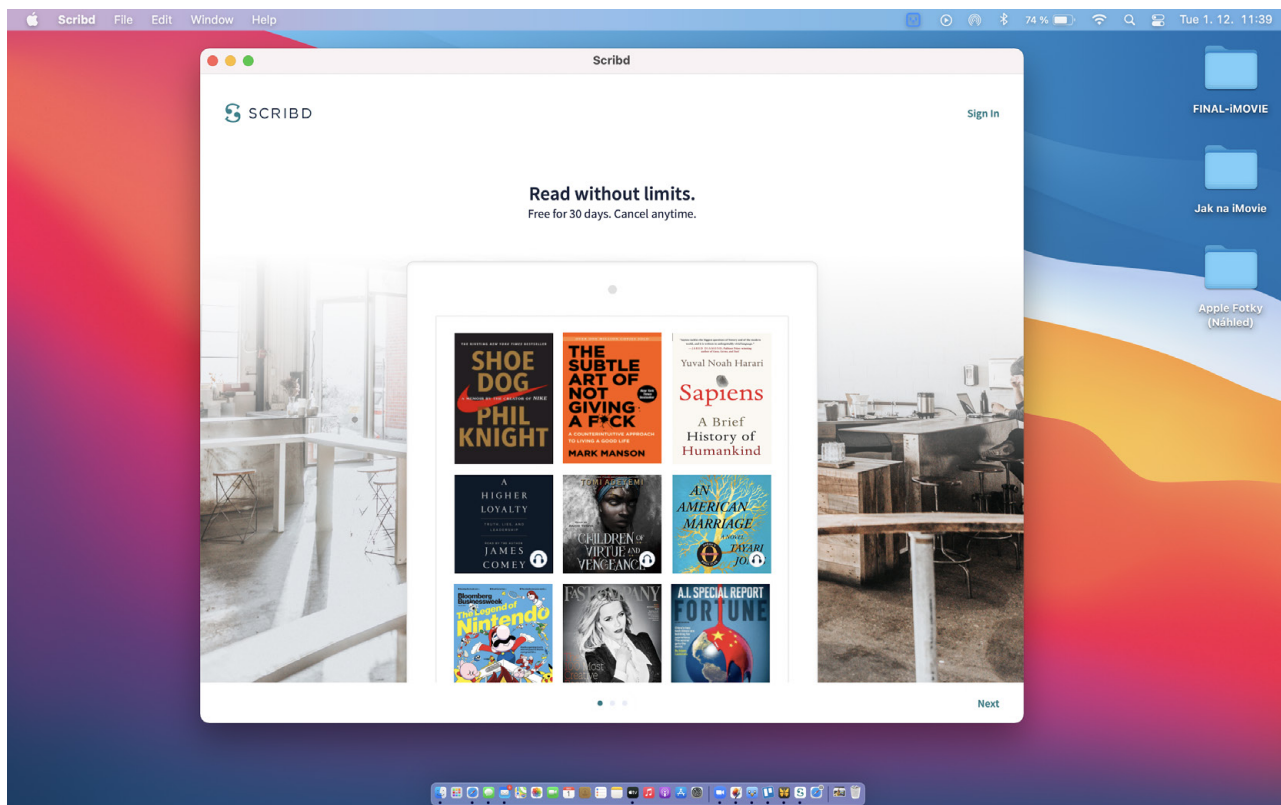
Scribd File Edit Window Help

74 % Tue 1. 12. 11:39

Scribd

SCRIBD

Sign In

Read without limits.
Free for 30 days. Cancel anytime.

SHOE DOG
A MEMOIR BY THE CREATOR OF NIKE
PHIL KNIGHT

THE SUBTLE ART OF NOT GIVING A F*CK
A COUNTERINTUITIVE APPROACH TO LIVING A GOOD LIFE
MARK MANSON

Yuval Noah Harari
Sapiens
A Brief History of Humankind

A HIGHER LOYALTY
TRUTH, LIES, AND LEADERSHIP
JAMES COMEY

TOMI ADEYEMI
CHILDREN OF VIRTUE AND VENGEANCE

AN AMERICAN MARRIAGE
A NOVEL
TAYARI JONES

Bloomberg Businessweek
The Legend of Nintendo

FAST COMPANY

A.I. SPECIAL REPORT
FORTUNE

Next

FINAL-iMOVIE

Jak na iMovie

Apple Fotky (Náhled)